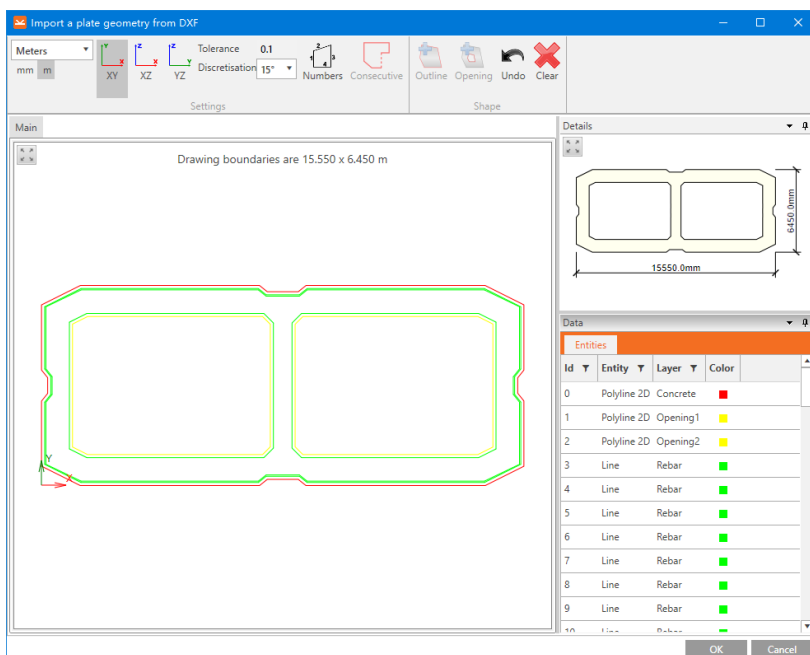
Import a plate geometry from DXF

Meters
mm m
XY XZ YZ
Tolerance 0.1
Discretisation 15°
Numbers Consecutive
Settings
Outline Opening Undo Clear
Shape

Main

Drawing boundaries are 15.550 x 6.450 m

Y
X

Details

6450.0mm
15550.0mm

Data

Entities

| Id | Entity | Layer | Color |
|---|---|---|---|
| 0 | Polyline 2D | Concrete | |
| 1 | Polyline 2D | Opening1 | |
| 2 | Polyline 2D | Opening2 | |
| 3 | Line | Rebar | |
| 4 | Line | Rebar | |
| 5 | Line | Rebar | |
| 6 | Line | Rebar | |
| 7 | Line | Rebar | |
| 8 | Line | Rebar | |
| 9 | Line | Rebar | |
| 10 | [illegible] | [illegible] | |

OK Cancel